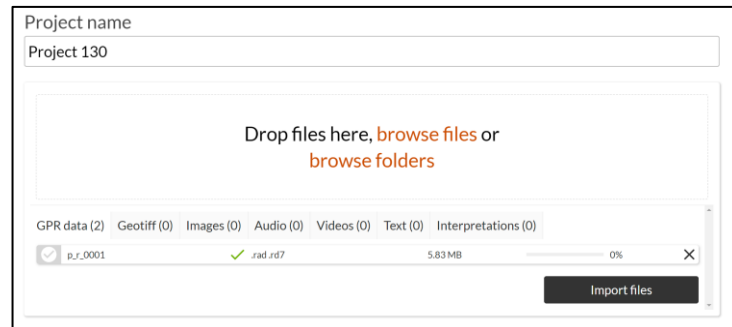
Project name

Project 130

Drop files here, browse files or browse folders

GPR data (2) Geotiff (0) Images (0) Audio (0) Videos (0) Text (0) Interpretations (0)

p_r_0001 ✓ .rad .rd7 5.83 MB 0% ✕

Import files